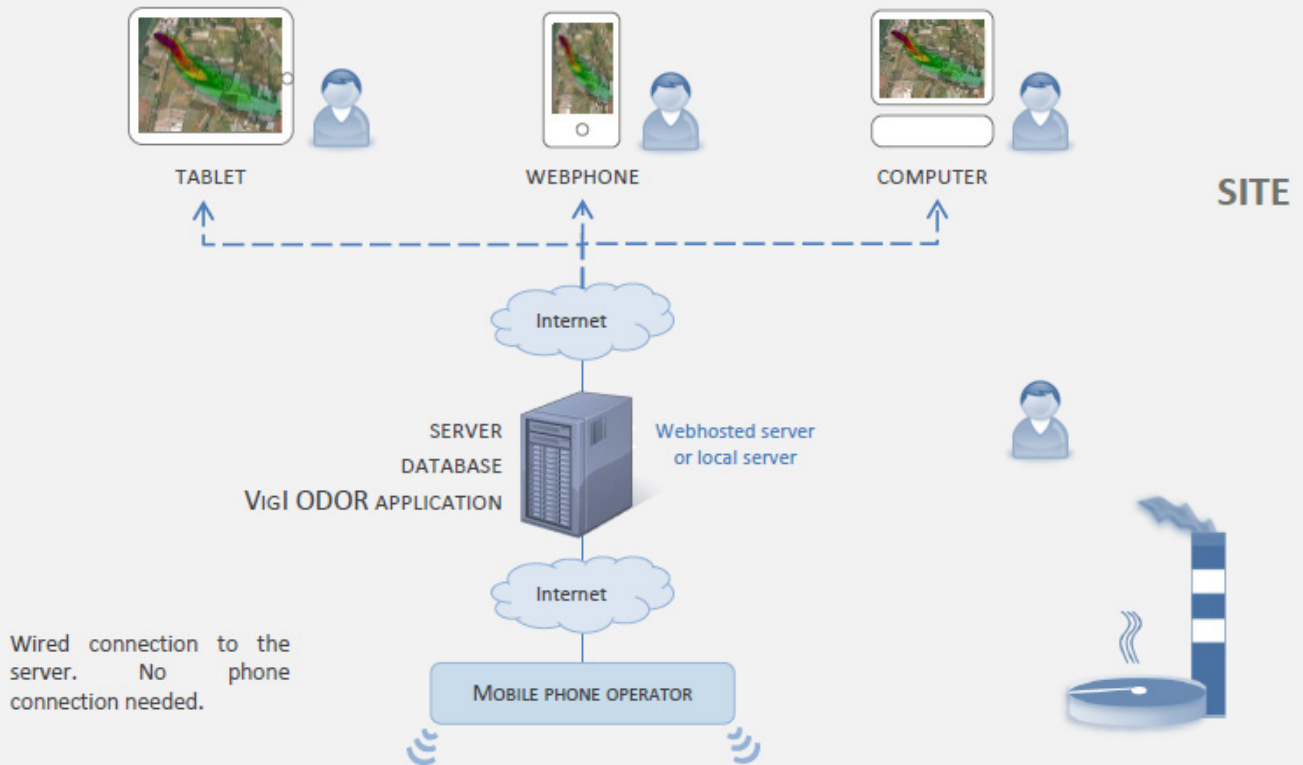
TABLET

WEBPHONE

COMPUTER

SITE

Internet

SERVER

DATABASE

VIGI ODOR APPLICATION

Webhosted server or local server

Internet

Wired connection to the server. No phone connection needed.

MOBILE PHONE OPERATOR